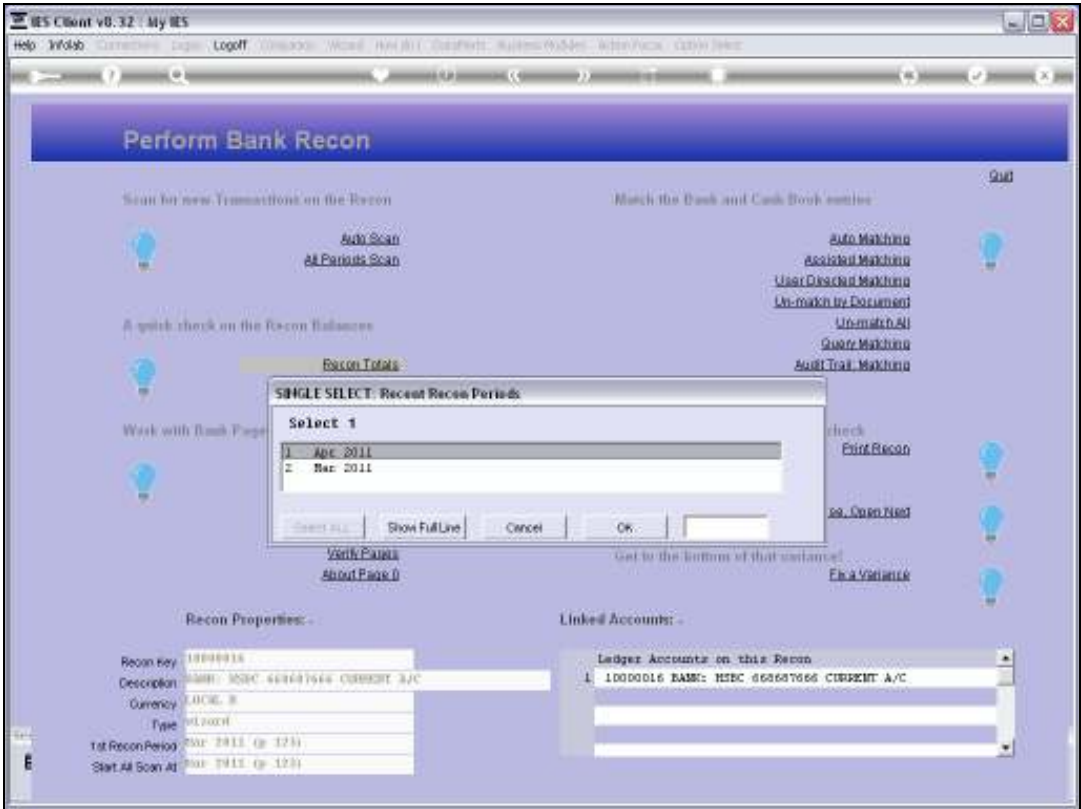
IES Client v8.32 : My IES

Help Infolab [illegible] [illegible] Logoff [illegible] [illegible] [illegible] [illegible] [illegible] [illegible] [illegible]

Perform Bank Recon

Quit

Scan for new Transactions on the Recon

Auto Scan
All Periods Scan

Match the Bank and Cash Book entries

Auto Matching
Assisted Matching
User Directed Matching
Un-match by Document
Un-match All
Query Matching
Audit Trail: Matching

A quick check on the Recon Balances

Recon Totals

Work with Bank Page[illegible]

check
Print Recon

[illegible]se, Open Next

Verify Pages
About Page 0

Get to the bottom of that variance!
Fix a Variance

SINGLE SELECT: Recent Recon Periods

Select 1

| | |
|---|---|
| 1 | Apr 2011 |
| 2 | Mar 2011 |

Select ALL Show Full Line Cancel OK

Recon Properties: -

Recon Key 10000016
Description BANK: HSBC 668687666 CURRENT A/C
Currency LOCAL R
Type wizard
1st Recon Period Mar 2011 (p 123)
Start All Scan At Mar 2011 (p 123)

Linked Accounts: -

Ledger Accounts on this Recon
1 10000016 BANK: HSBC 668687666 CURRENT A/C